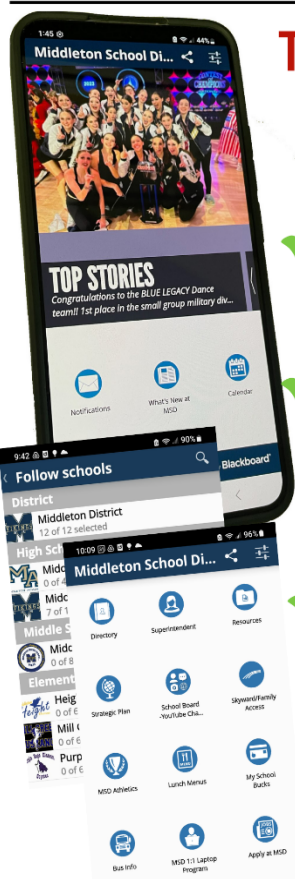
1:45 44%
Middleton School Di...
TOP STORIES
Congratulations to the BLUE LEGACY Dance team!! 1st place in the small group military div...
Notifications
What's New at MSD
Calendar
Blackboard

T

9:42 90%
Follow schools
District
Middleton District
12 of 12 selected
High Sch
Mid
of 4
Mid
7 of 1
Middle S
of 8
Elemen
Heig
of 6
Mill
of 6
Purp
of 6

10:09 96%
Middleton School Di...
Directory
Superintendent
Resources
Strategic Plan
School Board - YouTube Cha...
Skyward/Family Access
MSD Athletics
Lunch Menus
My School Bucks
Bus Info
MSD 1:1 Laptop Program
Apply at MSD